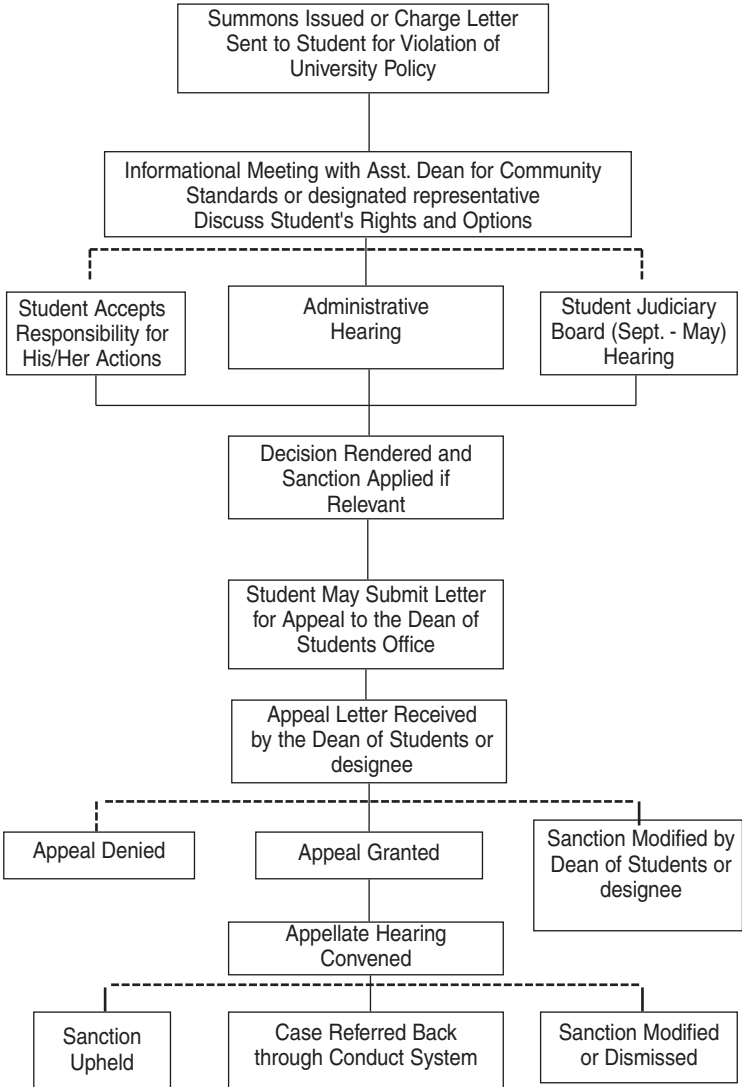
Summons Issued or Charge Letter Sent to Student for Violation of University Policy

Informational Meeting with Asst. Dean for Community Standards or designated representative Discuss Student's Rights and Options

Student Accepts Responsibility for His/Her Actions

Administrative Hearing

Student Judiciary Board (Sept. - May) Hearing

Decision Rendered and Sanction Applied if Relevant

Student May Submit Letter for Appeal to the Dean of Students Office

Appeal Letter Received by the Dean of Students or designee

Appeal Denied

Appeal Granted

Sanction Modified by Dean of Students or designee

Appellate Hearing Convened

Sanction Upheld

Case Referred Back through Conduct System

Sanction Modified or Dismissed